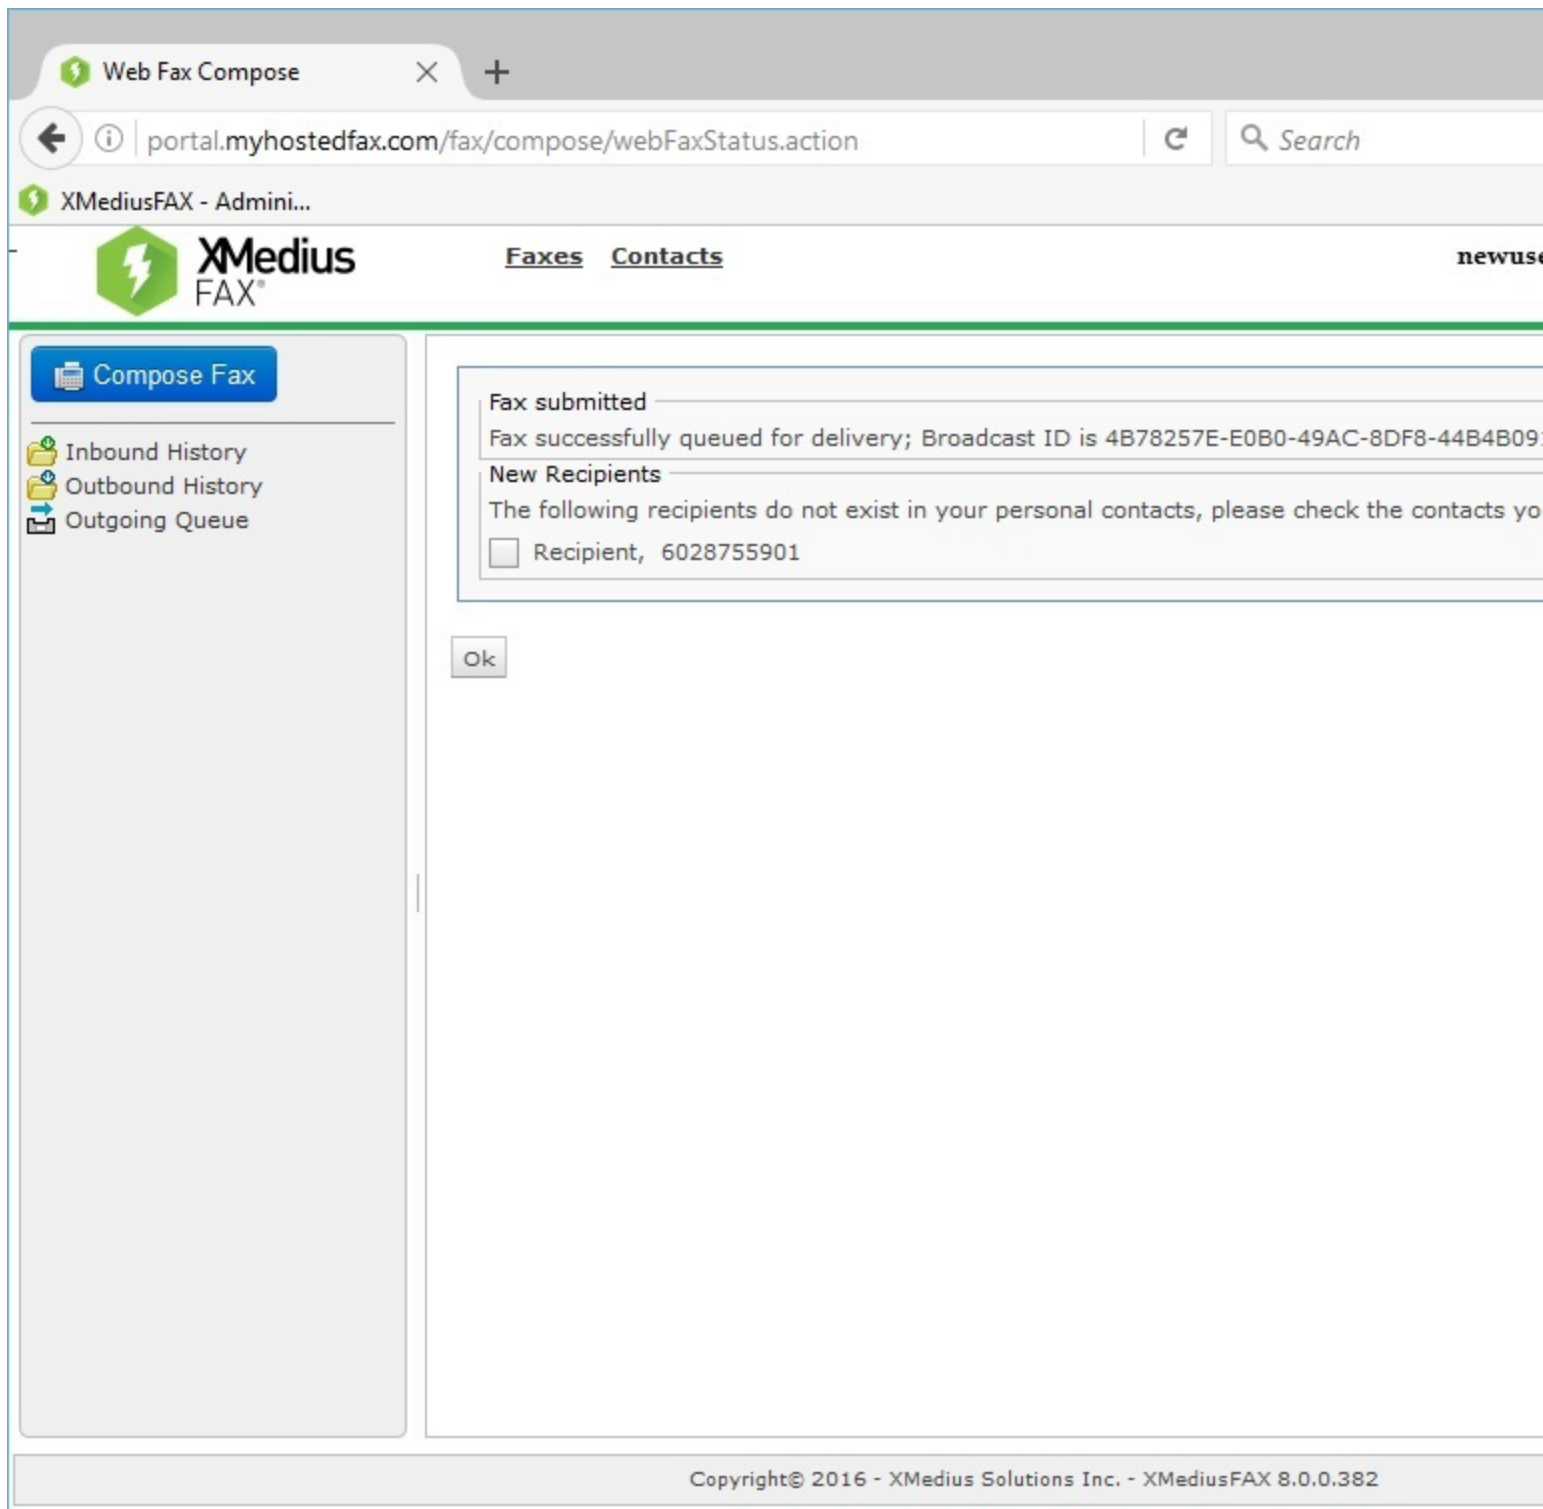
Web Fax Compose

portal.myhostedfax.com/fax/compose/webFaxStatus.action

Search

XMediusFAX - Admini...

XMedius FAX®

Faxes Contacts

newus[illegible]

Compose Fax

Inbound History
Outbound History
Outgoing Queue

Fax submitted
Fax successfully queued for delivery; Broadcast ID is 4B78257E-E0B0-49AC-8DF8-44B4B09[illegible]

New Recipients
The following recipients do not exist in your personal contacts, please check the contacts yo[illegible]

Recipient, 6028755901

Ok

Copyright© 2016 - XMedius Solutions Inc. - XMediusFAX 8.0.0.382